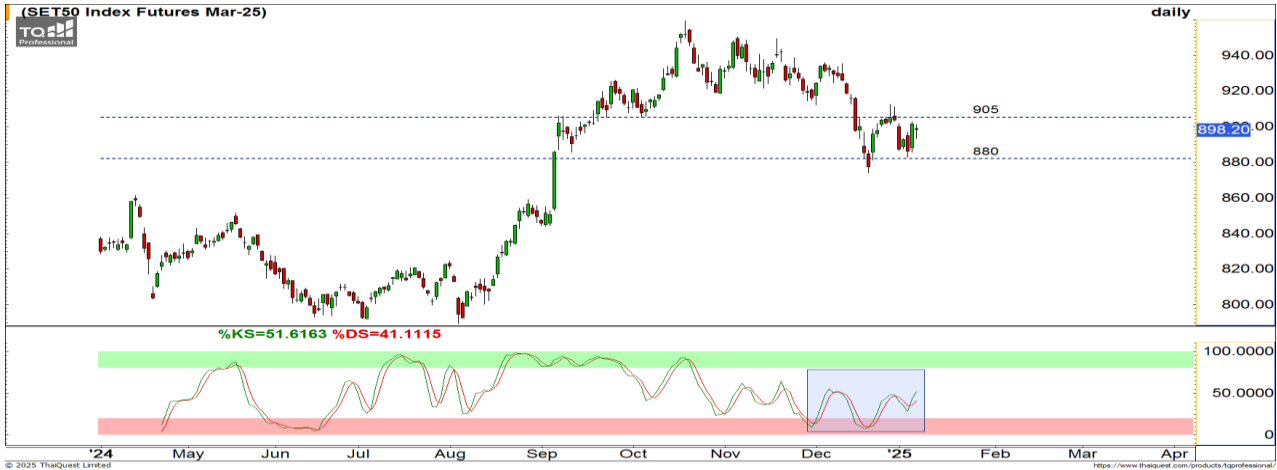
(SET50 Index Futures Mar-25)
daily
TQ Professional
940.00
920.00
905
898.20
880
880.00
860.00
840.00
820.00
800.00
%KS=51.6163 %DS=41.1115
100.0000
50.0000
0
'24
May
Jun
Jul
Aug
Sep
Oct
Nov
Dec
'25
Feb
Mar
Apr
© 2025 ThaiQuest Limited
https://www.thaiquest.com/products/tqprofessional/